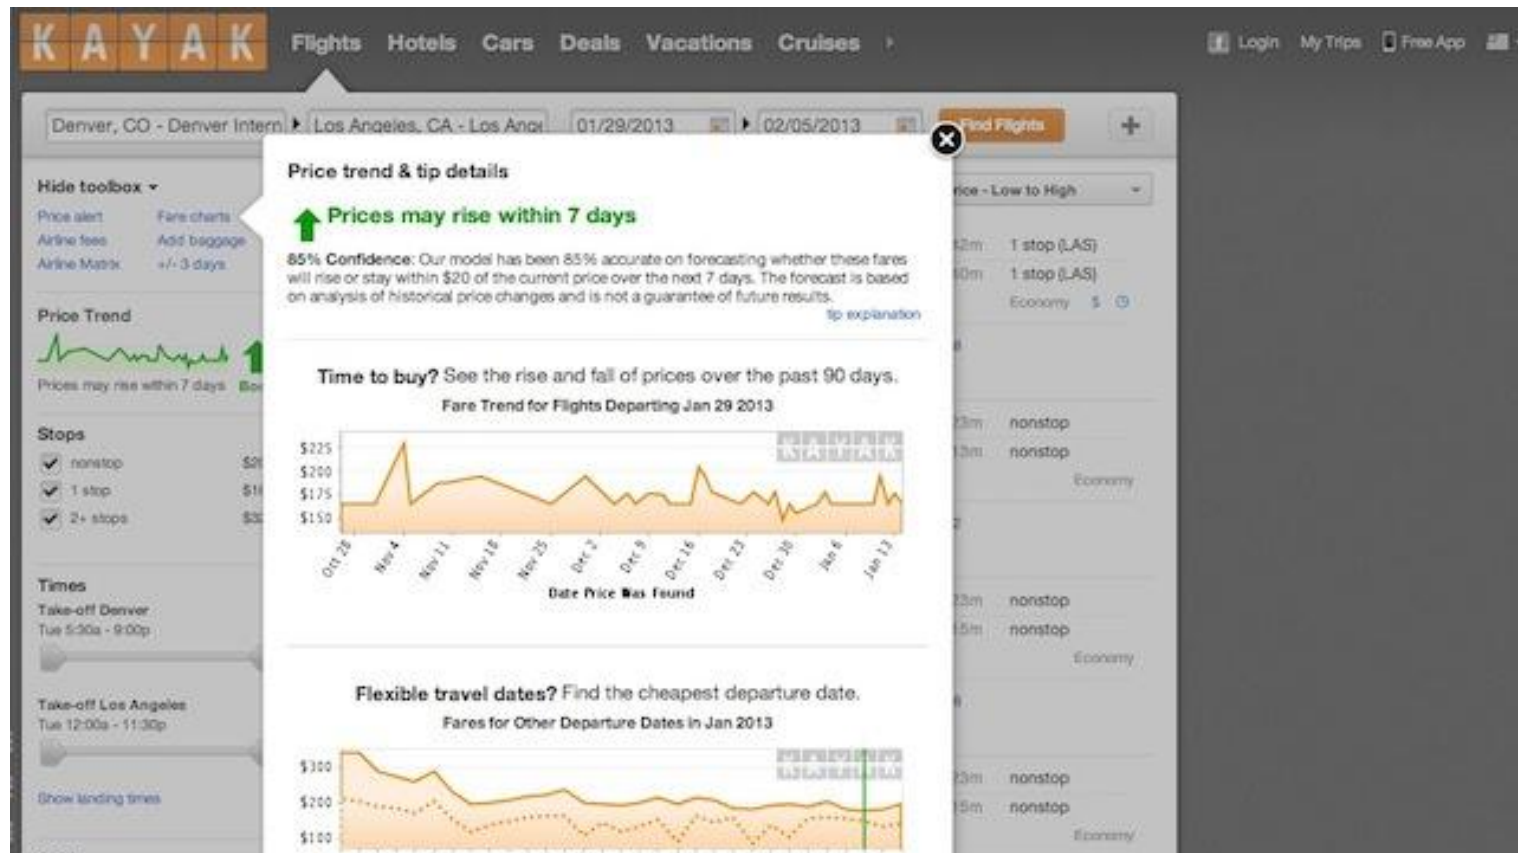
KAYAK Flights Hotels Cars Deals Vacations Cruises

Login My Trips Free App

Denver, CO - Denver Intern Los Angeles, CA - Los Ang 01/29/2013 02/05/2013 Find Flights +

Hide toolbox

Price alert Fare charts
Airline fees Add baggage
Airline Matrix +/- 3 days

Price Trend

Prices may rise within 7 days

Stops

nonstop
1 stop
2+ stops

Times

Take-off Denver
Tue 5:30a - 9:00p

Take-off Los Angeles
Tue 12:00a - 11:30p

Show landing times

Price trend & tip details

Prices may rise within 7 days

85% Confidence: Our model has been 85% accurate on forecasting whether these fares will rise or stay within $20 of the current price over the next 7 days. The forecast is based on analysis of historical price changes and is not a guarantee of future results.

tip explanation

Time to buy? See the rise and fall of prices over the past 90 days.

Fare Trend for Flights Departing Jan 29 2013

$225
$200
$175
$150

Oct 28 Nov 4 Nov 11 Nov 18 Nov 25 Dec 2 Dec 9 Dec 16 Dec 23 Dec 30 Jan 6 Jan 13

Date Price Was Found

Flexible travel dates? Find the cheapest departure date.

Fares for Other Departure Dates in Jan 2013

$300
$200
$100

Price - Low to High

1 stop (LAS)
1 stop (LAS)
Economy

nonstop
nonstop
Economy

nonstop
nonstop
Economy

nonstop
nonstop
Economy